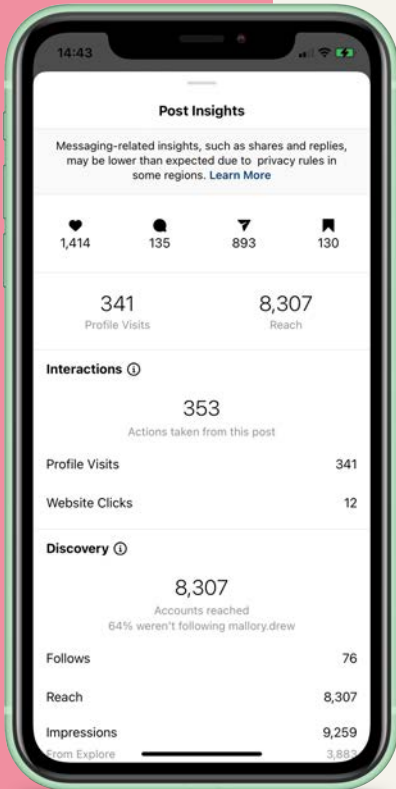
14:43

Post Insights

Messaging-related insights, such as shares and replies, may be lower than expected due to privacy rules in some regions. Learn More

1,414
135
893
130

341
Profile Visits

8,307
Reach

Interactions ⓘ

353
Actions taken from this post

Profile Visits 341

Website Clicks 12

Discovery ⓘ

8,307
Accounts reached
64% weren't following mallory.drew

Follows 76

Reach 8,307

Impressions 9,259

From Explore 3,883